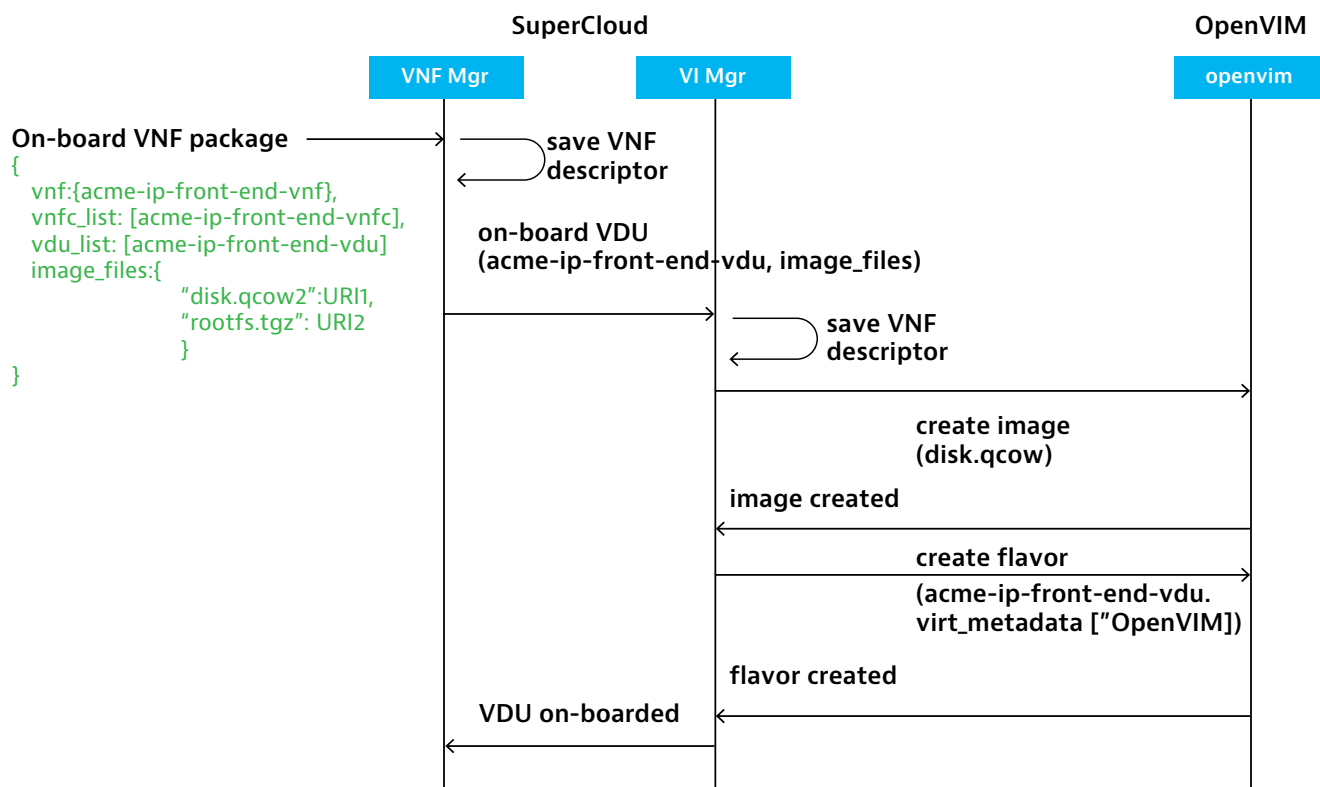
SuperCloud

OpenVIM

VNF Mgr

VI Mgr

openvim

On-board VNF package
{
vnf:{acme-ip-front-end-vnf},
vnfc_list: [acme-ip-front-end-vnfc],
vdu_list: [acme-ip-front-end-vdu]
image_files:{
"disk.qcow2":URI1,
"rootfs.tgz": URI2
}
}

save VNF descriptor

on-board VDU (acme-ip-front-end-vdu, image_files)

save VNF descriptor

create image (disk.qcow)

image created

create flavor (acme-ip-front-end-vdu. virt_metadata ["OpenVIM])

flavor created

VDU on-boarded